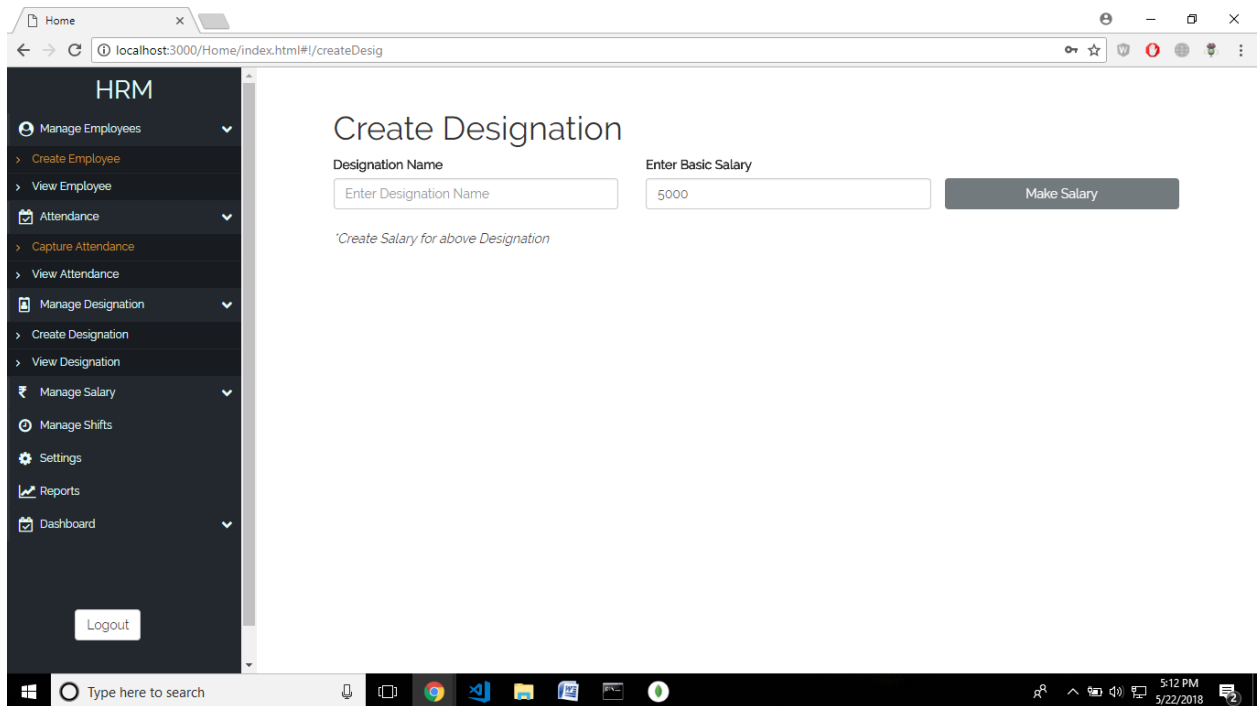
Home

localhost:3000/Home/index.html#!/createDesig

HRM

Manage Employees

› Create Employee

› View Employee

Attendance

› Capture Attendance

› View Attendance

Manage Designation

› Create Designation

› View Designation

₹ Manage Salary

Manage Shifts

Settings

Reports

Dashboard

Logout

Create Designation

Designation Name

Enter Designation Name

Enter Basic Salary

5000

Make Salary

*Create Salary for above Designation

Type here to search

5:12 PM
5/22/2018

2